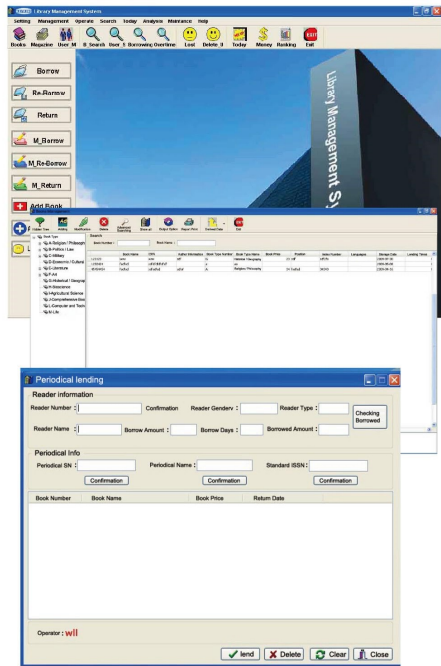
Library Management System

Setting Management Operate Search Today Analysis Maintance Help

Books Magazine User_M B_Search User_S Borrowing Overtime Lost Delete_R Today Money Ranking Exit

Borrow

Re-Borrow

Return

M_Borrow

M_Re-Borrow

M_Return

Add Book

Library Management Sy

Book Type
A-Religion / Philosophy
B-Politics / Law
C-Military
D-Economic / Culture
E-Literature
F-Art
G-Historical / Geography
H-Sciences
I-Agricultural Science
J-Comprehensive Books
K-Computer and Tech
M-Life

Search
Book Number : Book Name :

| | Book Name | ISBN | Author Information | Book Type Number | Book Type Name | Book Price | Position | Index Number | Languages | Storage Date | Lending Times |
|---|---|---|---|---|---|---|---|---|---|---|---|
| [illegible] | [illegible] | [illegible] | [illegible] | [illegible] | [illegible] | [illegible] | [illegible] | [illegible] | | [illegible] | |
| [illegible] | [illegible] | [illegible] | | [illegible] | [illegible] | | | | | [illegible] | |
| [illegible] | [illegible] | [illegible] | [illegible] | A | Religion / Philosophy | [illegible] | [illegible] | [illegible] | | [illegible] | |

Periodical lending

Reader information

Reader Number : Confirmation Reader Genderv : Reader Type : Checking Borrowed

Reader Name : Borrow Amount : Borrow Days : Borrowed Amount :

Periodical Info

Periodical SN : Periodical Name : Standard ISSN :

Confirmation Confirmation Confirmation

| Book Number | Book Name | Book Price | Return Date |
|---|---|---|---|

Operator : wll

lend Delete Clear Close